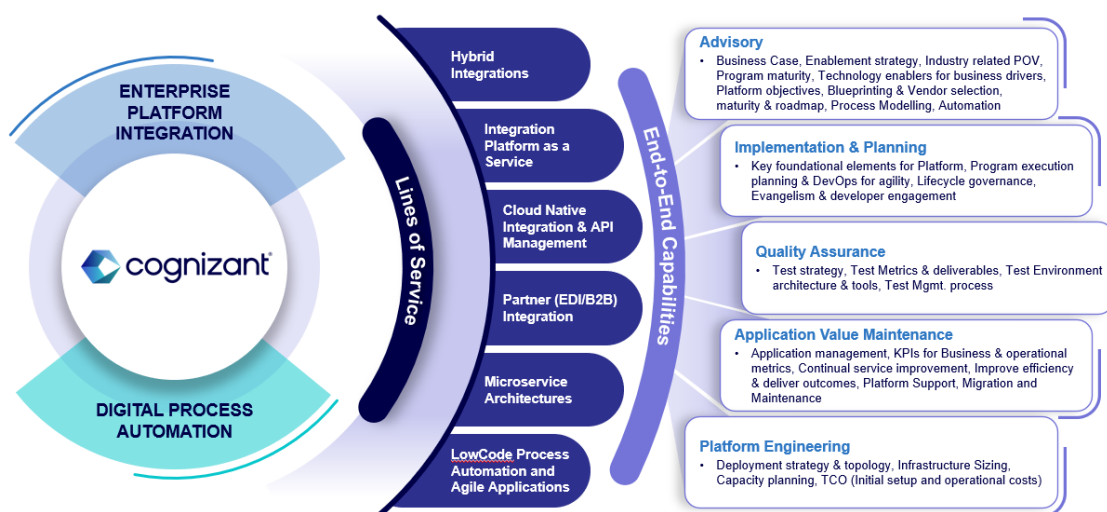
ENTERPRISE PLATFORM INTEGRATION

cognizant

DIGITAL PROCESS AUTOMATION

Lines of Service

Hybrid Integrations

Integration Platform as a Service

Cloud Native Integration & API Management

Partner (EDI/B2B) Integration

Microservice Architectures

LowCode Process Automation and Agile Applications

End-to-End Capabilities

Advisory
• Business Case, Enablement strategy, Industry related POV, Program maturity, Technology enablers for business drivers, Platform objectives, Blueprinting & Vendor selection, maturity & roadmap, Process Modelling, Automation

Implementation & Planning
• Key foundational elements for Platform, Program execution planning & DevOps for agility, Lifecycle governance, Evangelism & developer engagement

Quality Assurance
• Test strategy, Test Metrics & deliverables, Test Environment architecture & tools, Test Mgmt. process

Application Value Maintenance
• Application management, KPIs for Business & operational metrics, Continual service improvement, Improve efficiency & deliver outcomes, Platform Support, Migration and Maintenance

Platform Engineering
• Deployment strategy & topology, Infrastructure Sizing, Capacity planning, TCO (Initial setup and operational costs)